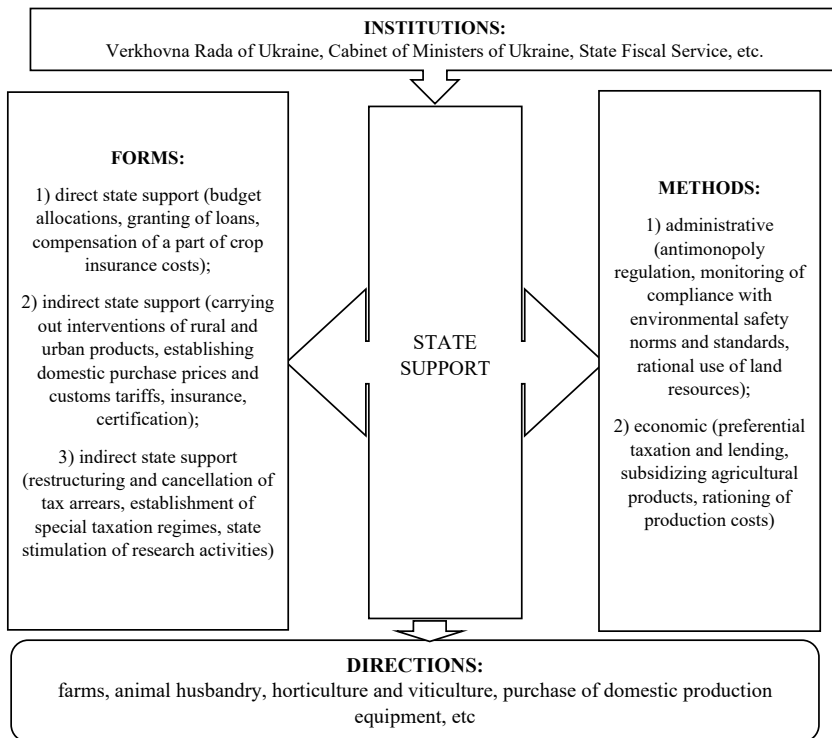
INSTITUTIONS:
Verkhovna Rada of Ukraine, Cabinet of Ministers of Ukraine, State Fiscal Service, etc.

FORMS:

1) direct state support (budget allocations, granting of loans, compensation of a part of crop insurance costs);

2) indirect state support (carrying out interventions of rural and urban products, establishing domestic purchase prices and customs tariffs, insurance, certification);

3) indirect state support (restructuring and cancellation of tax arrears, establishment of special taxation regimes, state stimulation of research activities)

STATE SUPPORT

METHODS:

1) administrative (antimonopoly regulation, monitoring of compliance with environmental safety norms and standards, rational use of land resources);

2) economic (preferential taxation and lending, subsidizing agricultural products, rationing of production costs)

DIRECTIONS:
farms, animal husbandry, horticulture and viticulture, purchase of domestic production equipment, etc